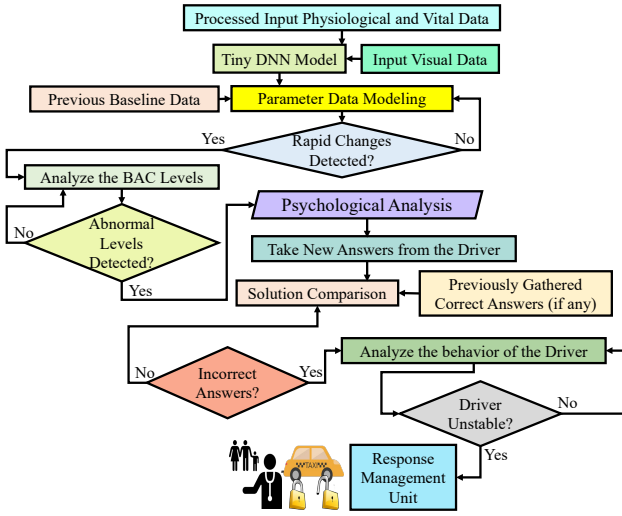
Processed Input Physiological and Vital Data

Tiny DNN Model

Input Visual Data

Previous Baseline Data

Parameter Data Modeling

Yes

Rapid Changes Detected?

No

Analyze the BAC Levels

No

Abnormal Levels Detected?

Yes

Psychological Analysis

Take New Answers from the Driver

Solution Comparison

Previously Gathered Correct Answers (if any)

No

Incorrect Answers?

Yes

Analyze the behavior of the Driver

Driver Unstable?

No

Yes

Response Management Unit

TAXI